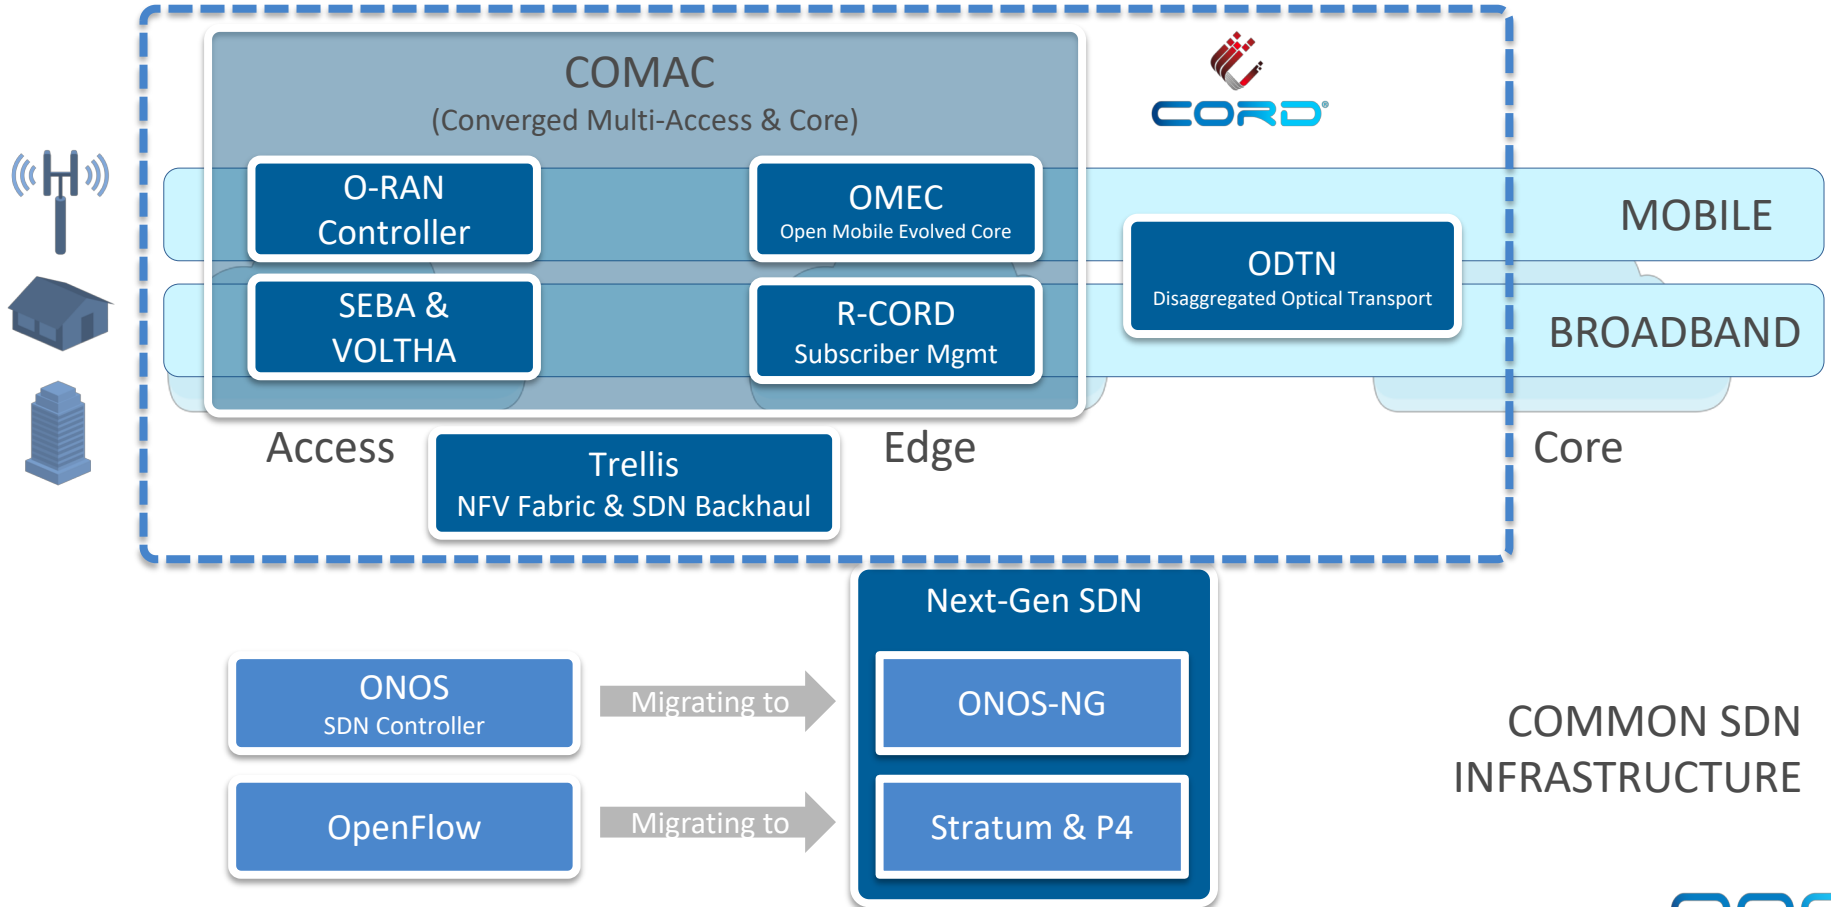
COMAC
(Converged Multi-Access & Core)

CORD®

O-RAN Controller

OMEC
Open Mobile Evolved Core

MOBILE

SEBA & VOLTHA

R-CORD
Subscriber Mgmt

ODTN
Disaggregated Optical Transport

BROADBAND

Access

Trellis
NFV Fabric & SDN Backhaul

Edge

Core

Next-Gen SDN

ONOS
SDN Controller

Migrating to

ONOS-NG

COMMON SDN INFRASTRUCTURE

OpenFlow

Migrating to

Stratum & P4